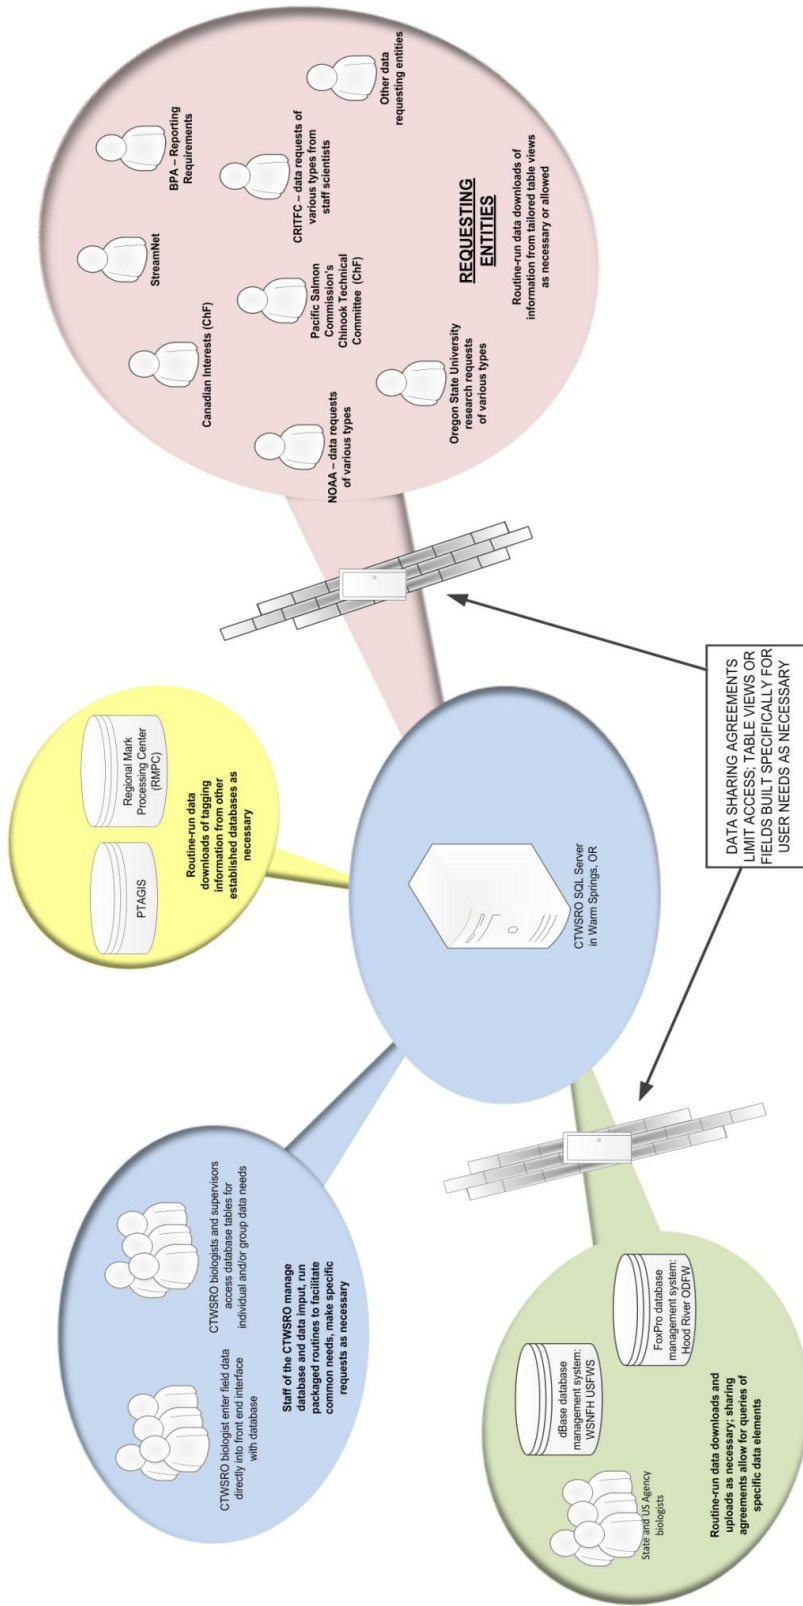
REQUESTING ENTITIES

Routine-run data downloads of information from tailored table views as necessary or allowed

StreamNet

BPA – Reporting Requirements

Canadian Interests (ChF)

Pacific Salmon Commission's Chinook Technical Committee (ChF)

CRITFC – data requests of various types from staff scientists

Other data requesting entities

NOAA – data requests of various types

Oregon State University research requests of various types

PTAGIS

Regional Mark Processing Center (RMPC)

Routine-run data downloads of tagging information from other established databases as necessary

CTWSRO SQL Server in Warm Springs, OR

DATA SHARING AGREEMENTS LIMIT ACCESS; TABLE VIEWS OR FIELDS BUILT SPECIFICALLY FOR USER NEEDS AS NECESSARY

CTWSRO biologist enter field data directly into front end and interface with database

CTWSRO biologists and supervisors access database tables for individual and/or group data needs

Staff of the CTWSRO manage database and data input, run packaged routines to facilitate common needs, make specific requests as necessary

State and US Agency biologists

dBase database management system: WSNFH USFWS

FoxPro database management system: Hood River ODFW

Routine-run data downloads and uploads as necessary; sharing agreements allow for queries of specific data elements